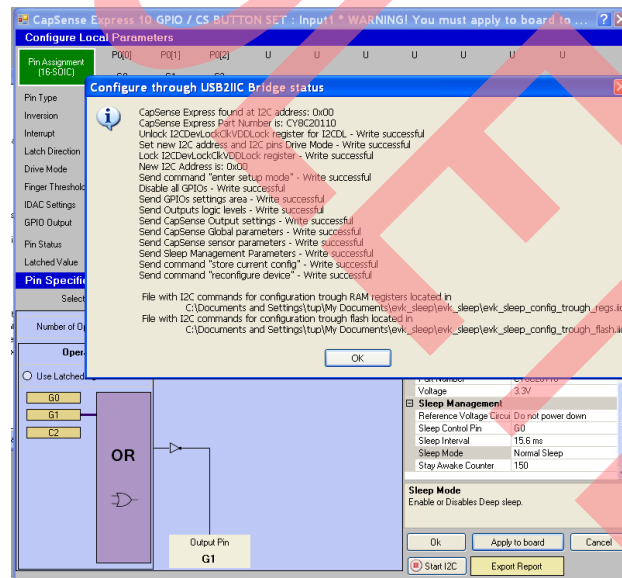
CapSense Express 10 GPIO / CS BUTTON SET : Input1 * WARNING! You must apply to board to ...

Configure Local Parameters

Pin Assignment (16-SOIC)
P0[0] P0[1] P0[2] U U U U U U U U

Pin Type
Inversion
Interrupt
Latch Direction
Drive Mode
Finger Threshold
IDAC Settings
GPIO Output
Pin Status
Latched Value
Pin Specific
Select
Number of Op
Oper
Use Latched

Configure through USB2IIC Bridge status

CapSense Express found at I2C address: 0x00
CapSense Express Part Number is: CY8C20110
Unlock I2CDevLockClkVDDLock register for I2CDL - Write successful
Set new I2C address and I2C pins Drive Mode - Write successful
Lock I2CDevLockClkVDDLock register - Write successful
New I2C Address is: 0x00
Send command "enter setup mode" - Write successful
Disable all GPIOs - Write successful
Send GPIOs settings area - Write successful
Send Outputs logic levels - Write successful
Send CapSense Output settings - Write successful
Send CapSense Global parameters - Write successful
Send CapSense sensor parameters - Write successful
Send Sleep Management Parameters - Write successful
Send command "store current config" - Write successful
Send command "reconfigure device" - Write successful

File with I2C commands for configuration trough RAM registers located in
C:\Documents and Settings\tup\My Documents\evk_sleep\evk_sleep\evk_sleep_config_trough_regs.iic
File with I2C commands for configuration trough flash located in
C:\Documents and Settings\tup\My Documents\evk_sleep\evk_sleep\evk_sleep_config_trough_flash.iic

OK

G0
G1
C2
OR
Output Pin
G1

| Voltage | 3.3V |
|---|---|
| Sleep Management | |
| Reference Voltage Circui | Do not power down |
| Sleep Control Pin | G0 |
| Sleep Interval | 15.6 ms |
| Sleep Mode | Normal Sleep |
| Stay Awake Counter | 150 |

Sleep Mode
Enable or Disables Deep sleep.

Ok
Apply to board
Cancel
Start I2C
Export Report